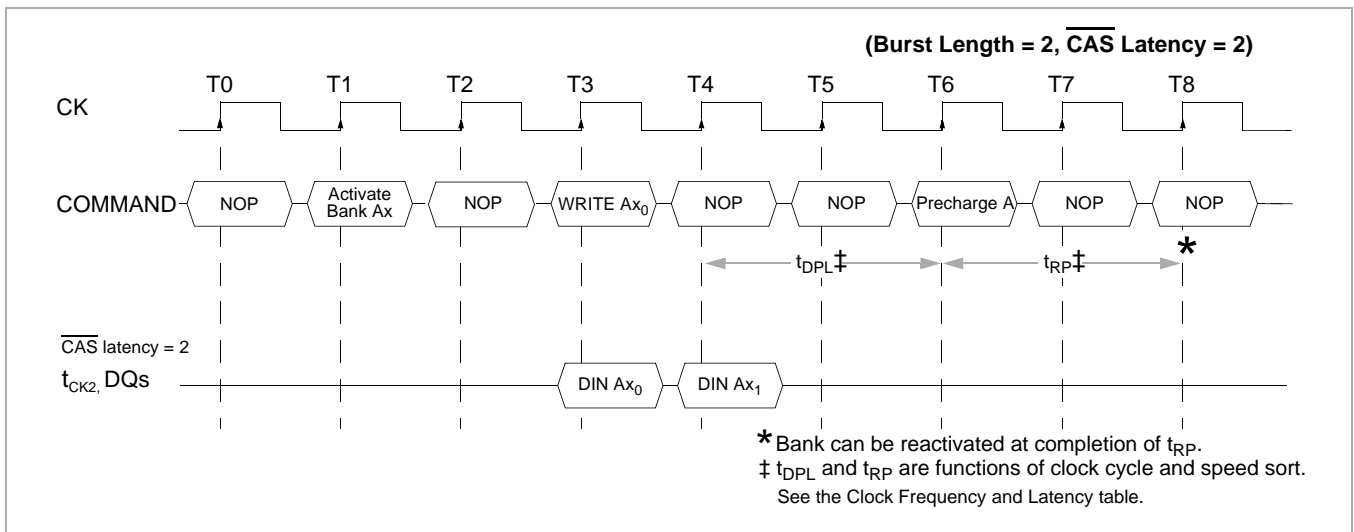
(Burst Length = 2, $\overline{CAS}$ Latency = 2)

T0 T1 T2 T3 T4 T5 T6 T7 T8

CK

COMMAND NOP Activate Bank Ax NOP WRITE $Ax_0$ NOP NOP Precharge A NOP NOP

$t_{DPL}$‡ $t_{RP}$‡ *

$\overline{CAS}$ latency = 2

$t_{CK2,}$ DQs DIN $Ax_0$ DIN $Ax_1$

* Bank can be reactivated at completion of $t_{RP}$.
‡ $t_{DPL}$ and $t_{RP}$ are functions of clock cycle and speed sort.
See the Clock Frequency and Latency table.